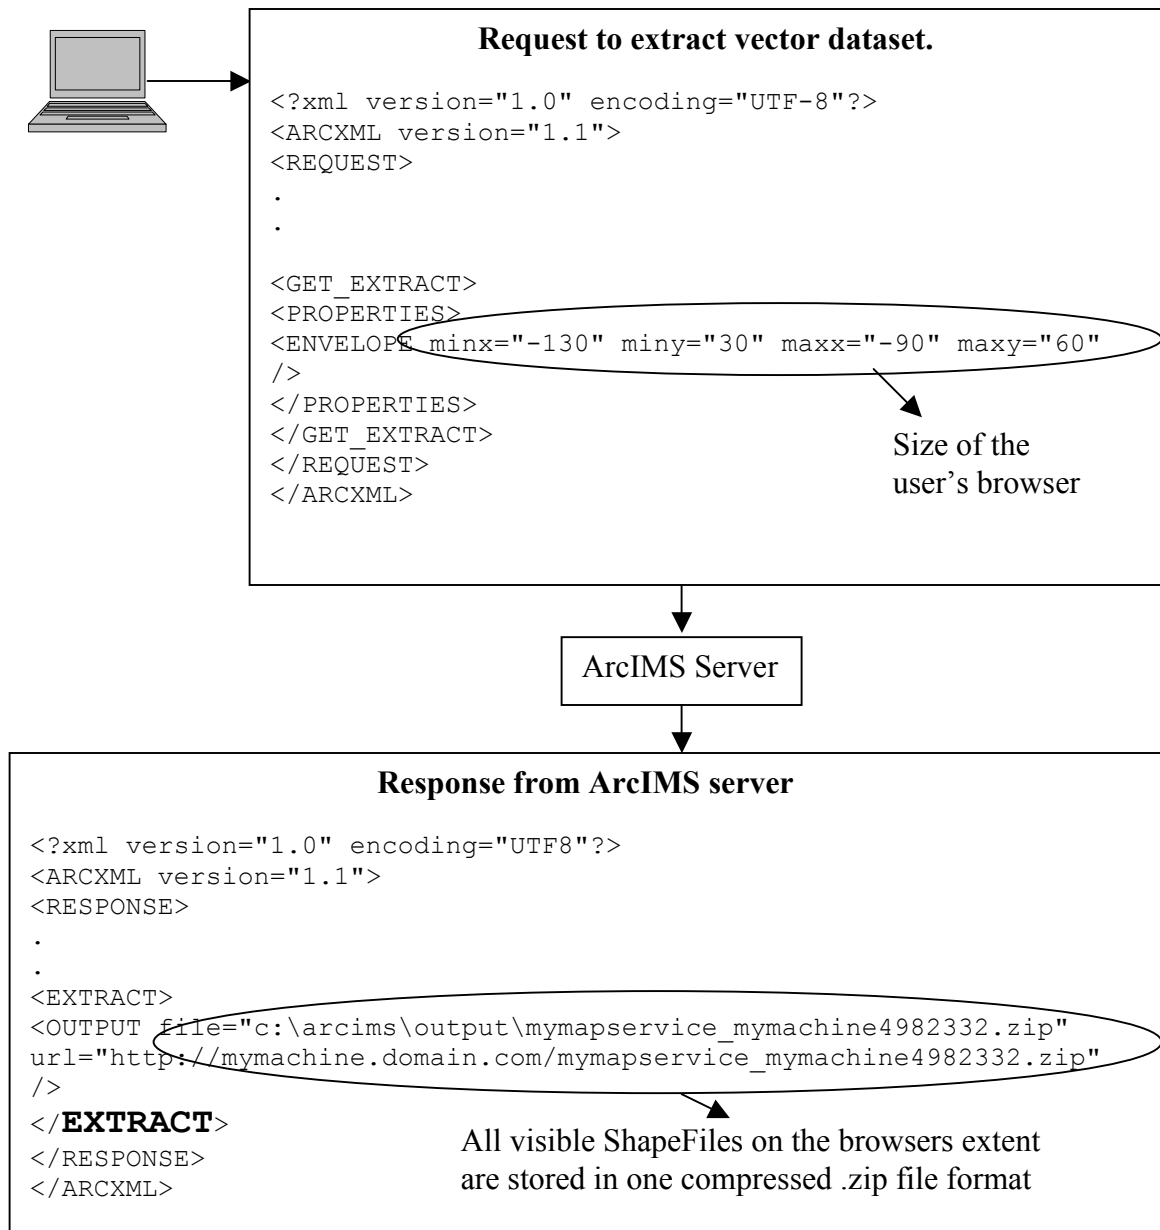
**Request to extract vector dataset.**

<?xml version="1.0" encoding="UTF-8"?>
<ARCXML version="1.1">
<REQUEST>
.
.

<GET_EXTRACT>
<PROPERTIES>
<ENVELOPE minx="-130" miny="30" maxx="-90" maxy="60"
/>
</PROPERTIES>
</GET_EXTRACT>
</REQUEST>
</ARCXML>

Size of the user's browser

ArcIMS Server

**Response from ArcIMS server**

<?xml version="1.0" encoding="UTF8"?>
<ARCXML version="1.1">
<RESPONSE>
.
.
<EXTRACT>
<OUTPUT file="c:\arcims\output\mymapservice_mymachine4982332.zip"
url="http://mymachine.domain.com/mymapservice_mymachine4982332.zip"
/>
</**EXTRACT**>
</RESPONSE>
</ARCXML>

All visible ShapeFiles on the browsers extent are stored in one compressed .zip file format